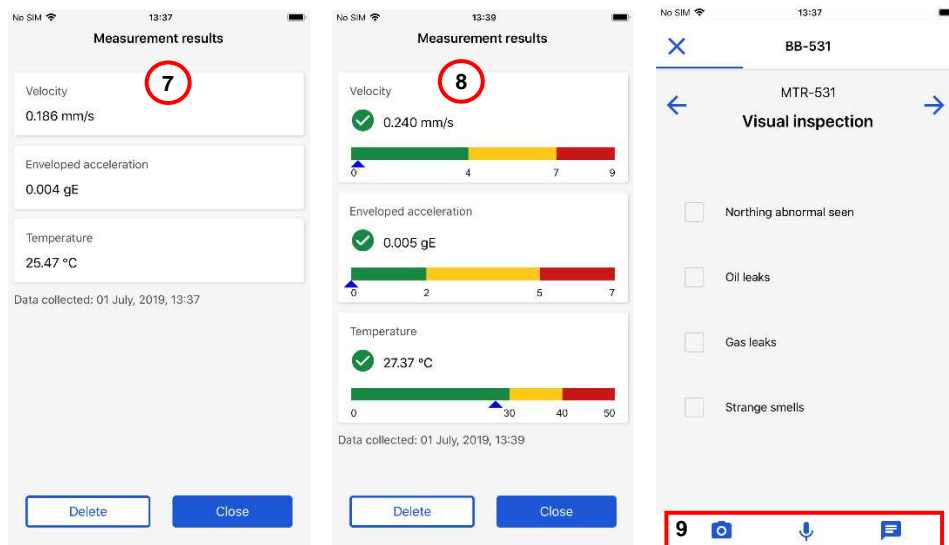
No SIM 13:37

Measurement results

7

Velocity
0.186 mm/s

Enveloped acceleration
0.004 gE

Temperature
25.47 °C

Data collected: 01 July, 2019, 13:37

Delete
Close

No SIM 13:39

Measurement results

8

Velocity
0.240 mm/s
0 4 7 9

Enveloped acceleration
0.005 gE
0 2 5 7

Temperature
27.37 °C
0 30 40 50

Data collected: 01 July, 2019, 13:39

Delete
Close

No SIM 13:37

BB-531

MTR-531
Visual inspection

Northing abnormal seen

Oil leaks

Gas leaks

Strange smells

9